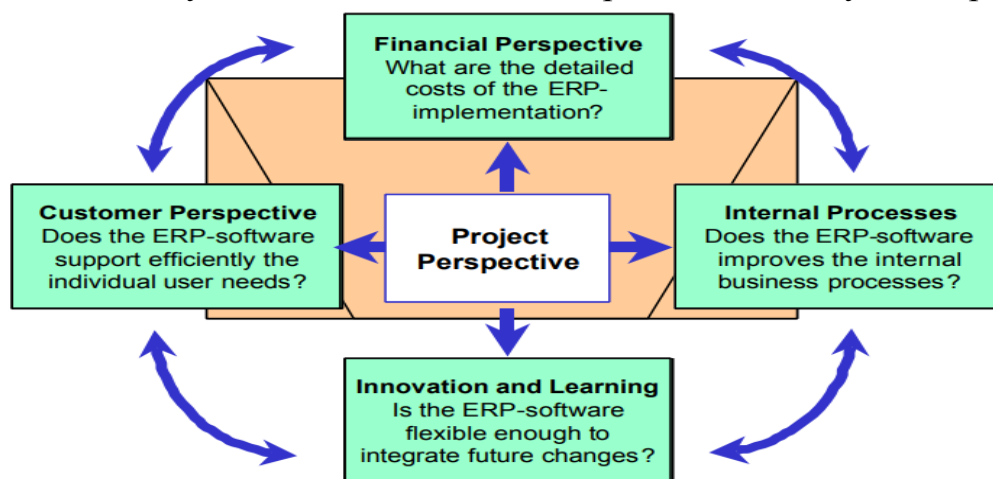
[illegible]

Financial Perspective
What are the detailed costs of the ERP-implementation?

Customer Perspective
Does the ERP-software support efficiently the individual user needs?

Project Perspective

Internal Processes
Does the ERP-software improves the internal business processes?

Innovation and Learning
Is the ERP-software flexible enough to integrate future changes?